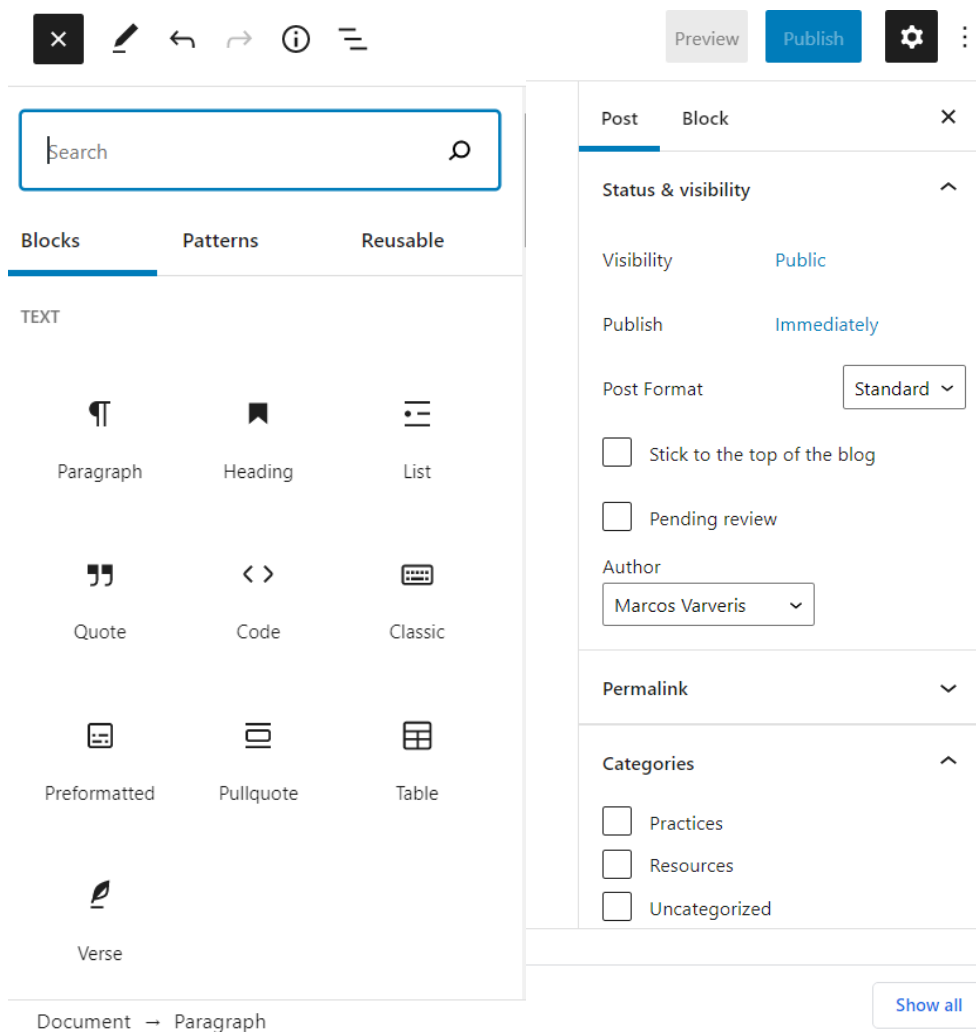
Preview
Publish

Search

Blocks
Patterns
Reusable

TEXT

Paragraph
Heading
List
Quote
Code
Classic
Preformatted
Pullquote
Table
Verse

Document → Paragraph

Post
Block

Status & visibility

Visibility Public

Publish Immediately

Post Format Standard

Stick to the top of the blog

Pending review

Author
Marcos Varveris

Permalink

Categories

Practices
Resources
Uncategorized

Show all